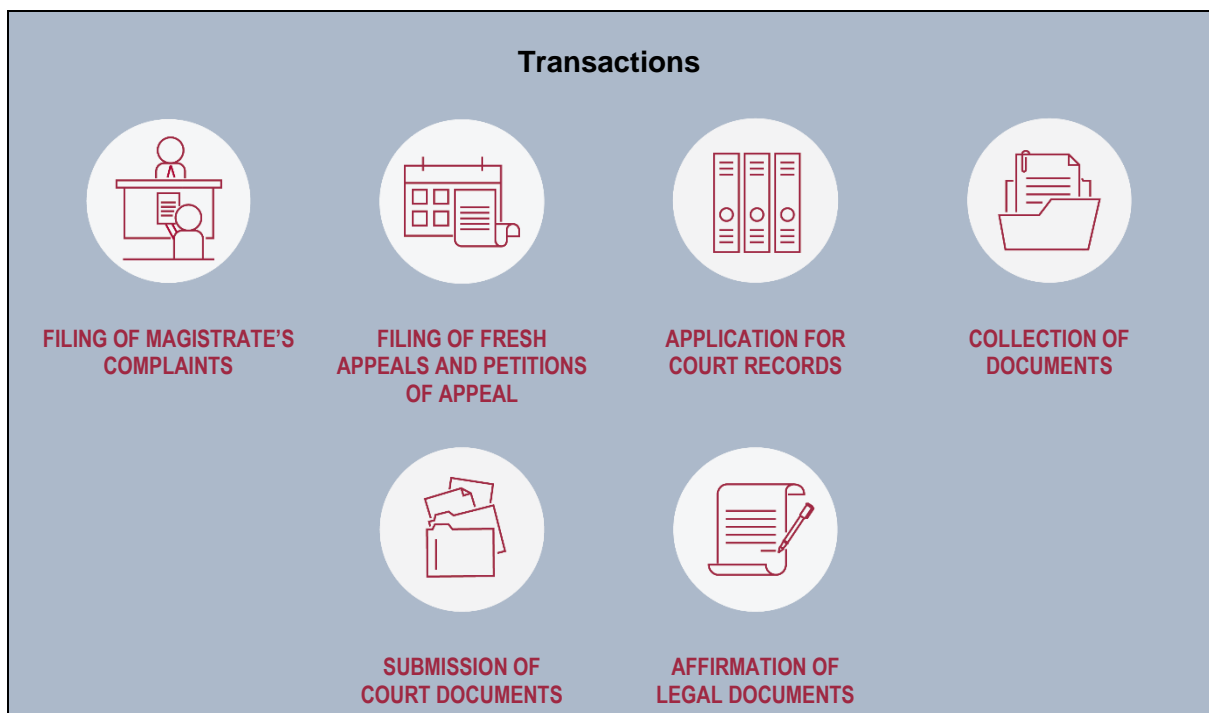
Transactions

FILING OF MAGISTRATE'S COMPLAINTS

FILING OF FRESH APPEALS AND PETITIONS OF APPEAL

APPLICATION FOR COURT RECORDS

COLLECTION OF DOCUMENTS

SUBMISSION OF COURT DOCUMENTS

AFFIRMATION OF LEGAL DOCUMENTS